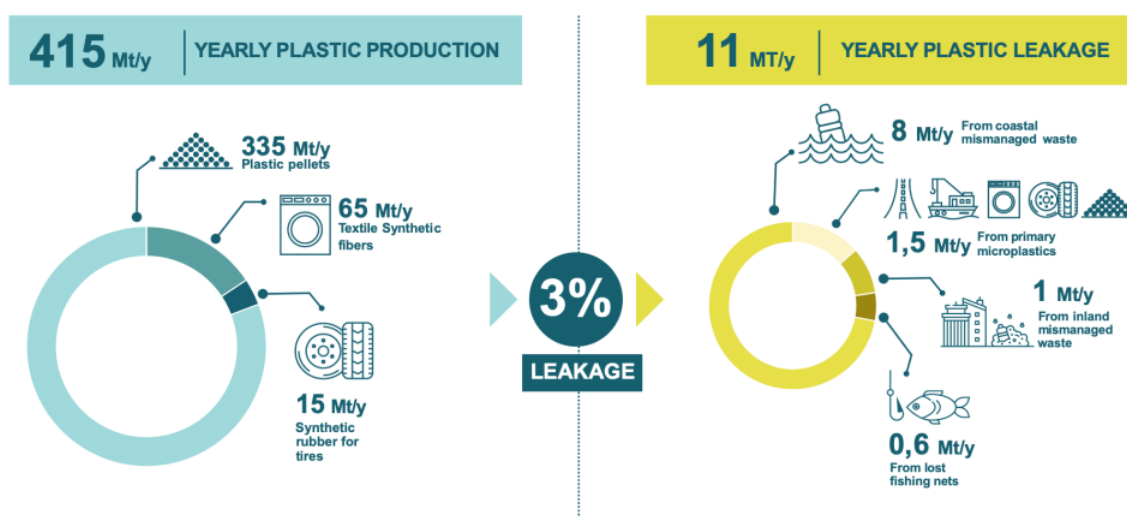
415 Mt/y | YEARLY PLASTIC PRODUCTION

335 Mt/y
Plastic pellets

65 Mt/y
Textile Synthetic fibers

15 Mt/y
Synthetic rubber for tires

3%
LEAKAGE

11 MT/y | YEARLY PLASTIC LEAKAGE

8 Mt/y
From coastal mismanaged waste

1,5 Mt/y
From primary microplastics

1 Mt/y
From inland mismanaged waste

0,6 Mt/y
From lost fishing nets